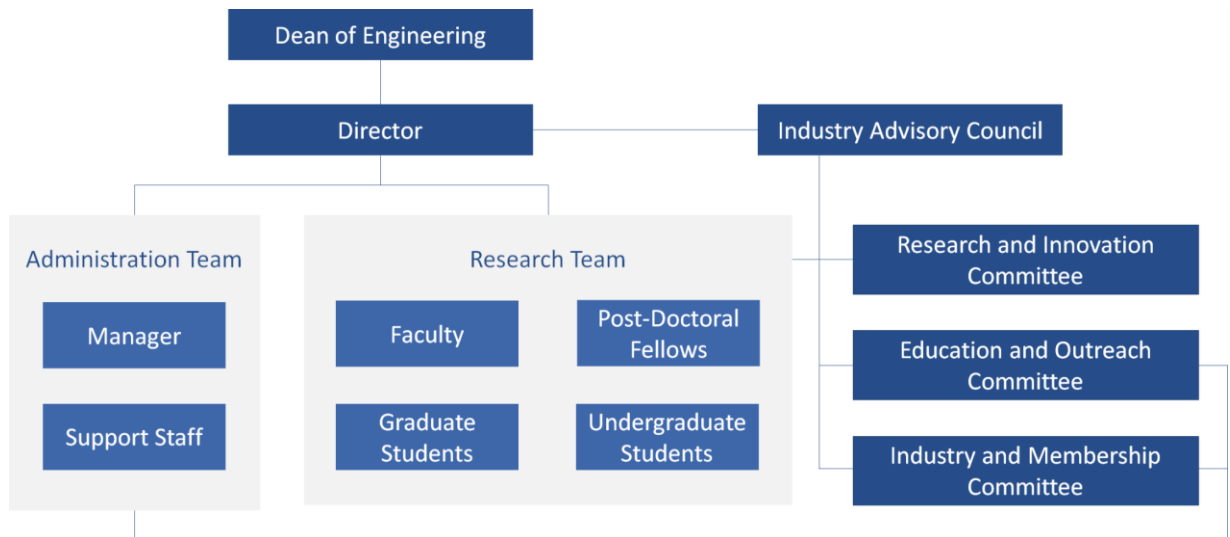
Dean of Engineering

Director

Industry Advisory Council

Administration Team

Manager

Support Staff

Research Team

Faculty

Post-Doctoral Fellows

Graduate Students

Undergraduate Students

Research and Innovation Committee

Education and Outreach Committee

Industry and Membership Committee